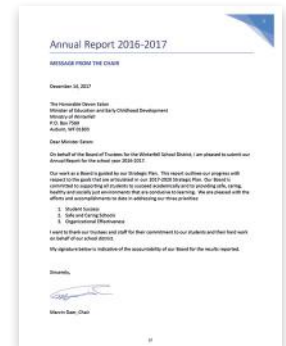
Annual Report 2016-2017

MESSAGE FROM THE CHAIR

December 14, 2017

The Honorable Devon Salon
Minister of Education and Early Childhood Development
Ministry of Winterfell
P.O. Box 7000
Auburn, WF 01800

Dear Minister Salon:

On behalf of the Board of Trustees for the Winterfell School District, I am pleased to submit our Annual Report for the school year 2016-2017.

Our work as a Board is guided by our Strategic Plan. This report outlines our progress with respect to the goals that are articulated in our 2017-2020 Strategic Plan. Our Board is committed to supporting all students to succeed academically and to providing safe, caring, healthy and socially just environments that are conducive to learning. We are pleased with the efforts and accomplishments to date in addressing our three priorities:

1. Student Success
2. Safe and Caring Schools
3. Organizational Effectiveness

I want to thank our trustees and staff for their commitment to our students and their hard work on behalf of our school district.

My signature below is indicative of the accountability of our Board for the results reported.

Sincerely,

Marvin Bean, Chair

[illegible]